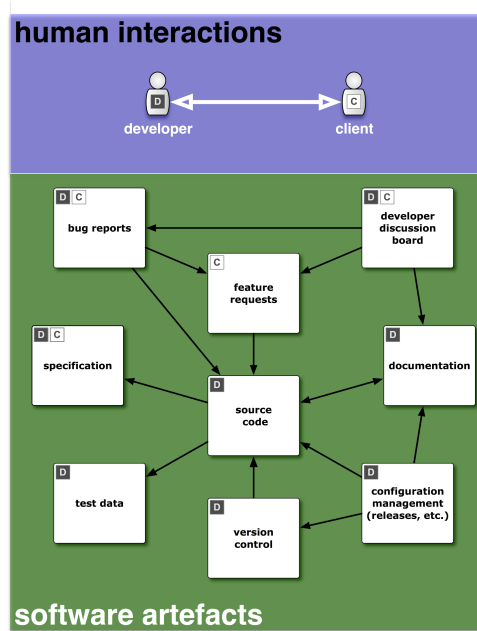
human interactions

D
developer

C
client

D C
bug reports

D C
developer discussion board

C
feature requests

D C
specification

D
documentation

D
source code

D
test data

D
version control

D
configuration management (releases, etc.)

software artefacts